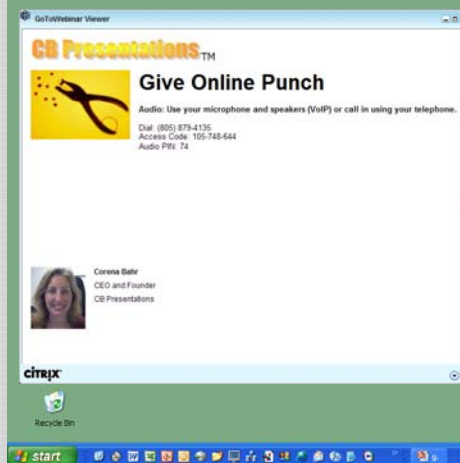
GoToWebinar Viewer

CB Presentations TM

Give Online Punch

Audio: Use your microphone and speakers (VoIP) or call in using your telephone.

Dial: (805) 879-4135
Access Code: 105-748-644
Audio PIN: 74

Corena Bahr
CEO and Founder
CB Presentations

CITRIX

Recycle Bin

start